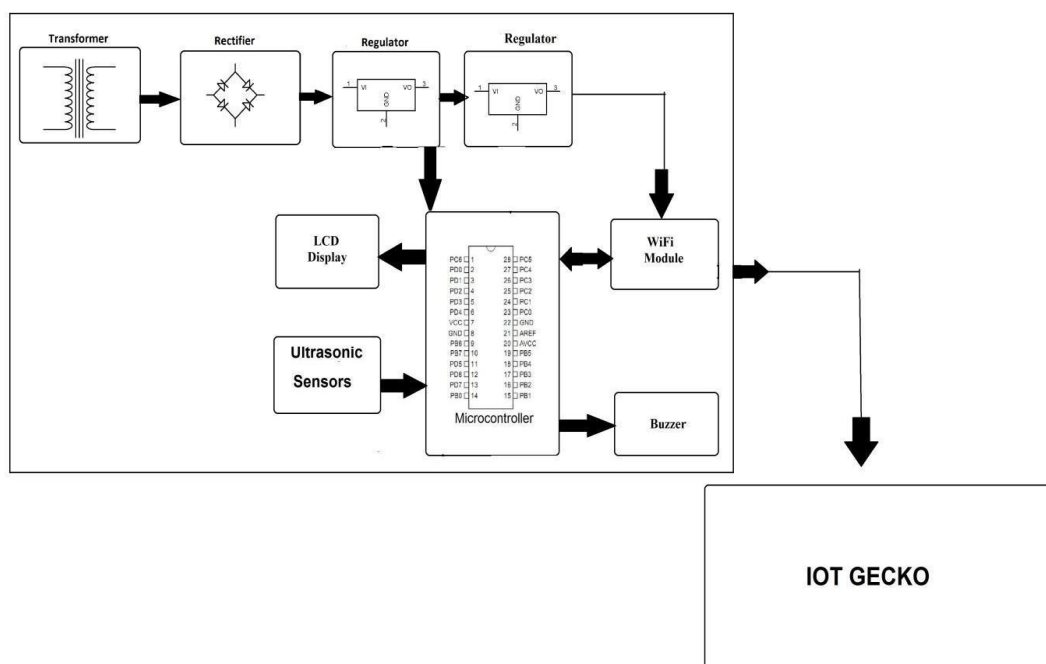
Transformer

Rectifier

Regulator

1 VI VO 3
GND
2

Regulator

1 VI VO 3
GND
2

LCD Display

PC6 1
PD0 2
PD1 3
PD2 4
PD3 5
PD4 6
VCC 7
GND 8
PB6 9
PB7 10
PD5 11
PD6 12
PD7 13
PB0 14

28 PC5
27 PC4
26 PC3
25 PC2
24 PC1
23 PC0
22 GND
21 AREF
20 AVCC
19 PB5
18 PB4
17 PB3
16 PB2
15 PB1

Microcontroller

WiFi Module

Ultrasonic Sensors

Buzzer

IOT GECKO